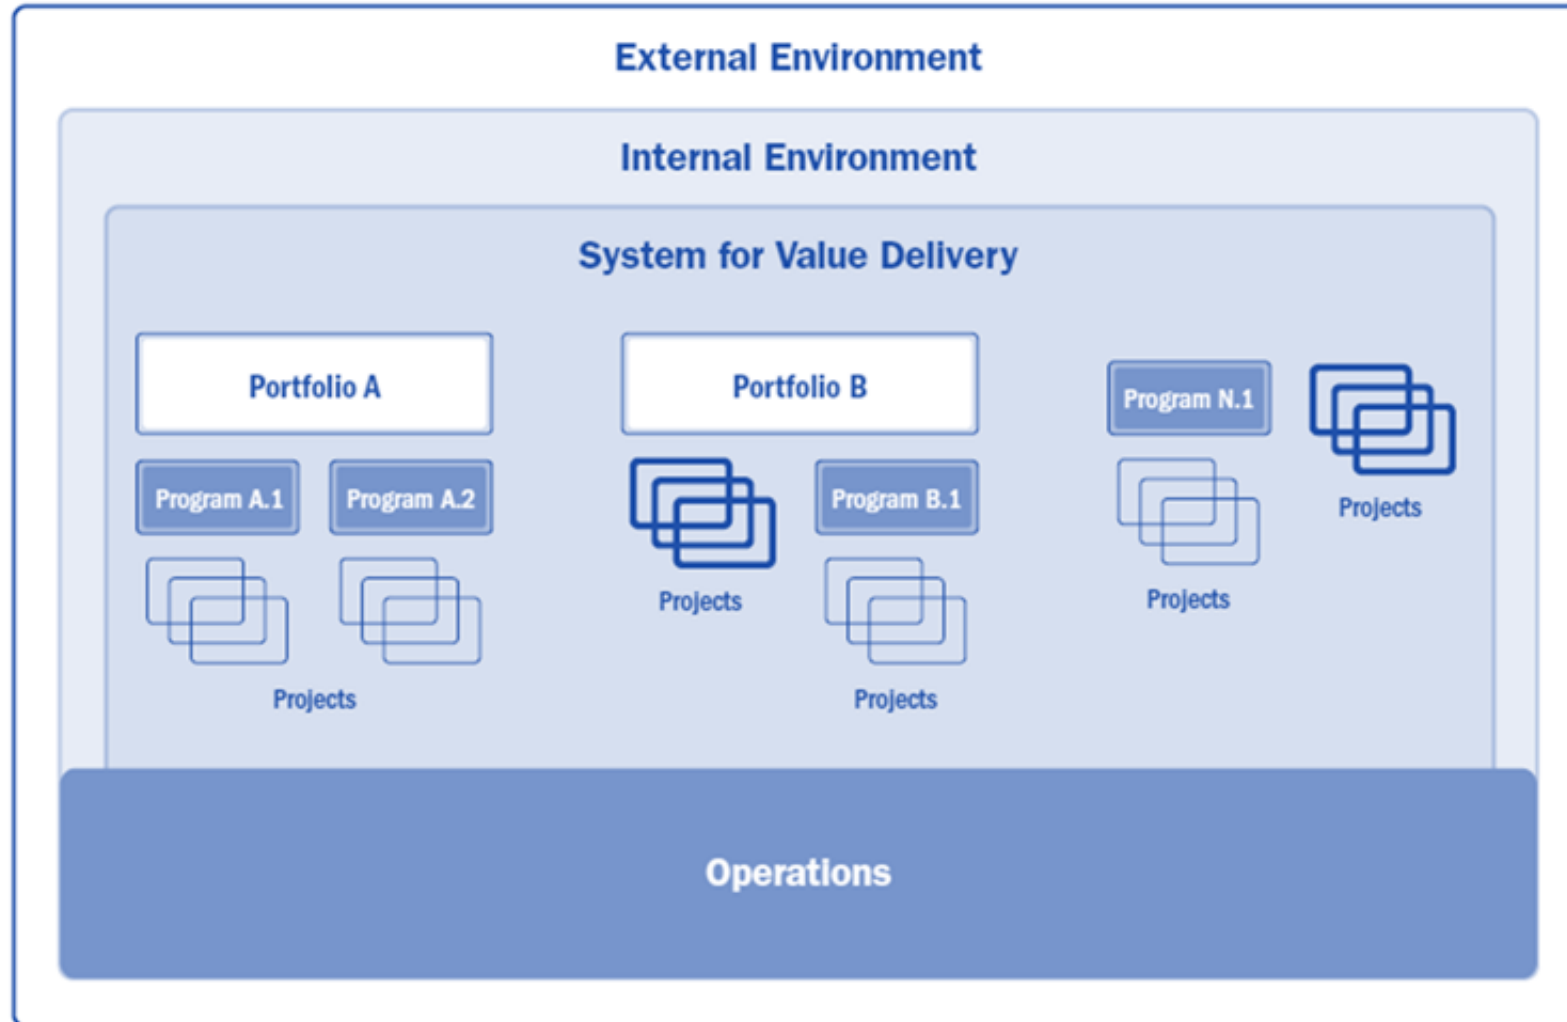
External Environment

Internal Environment

System for Value Delivery

Portfolio A

Program A.1

Program A.2

Projects

Portfolio B

Projects

Program B.1

Projects

Program N.1

Projects

Projects

Operations